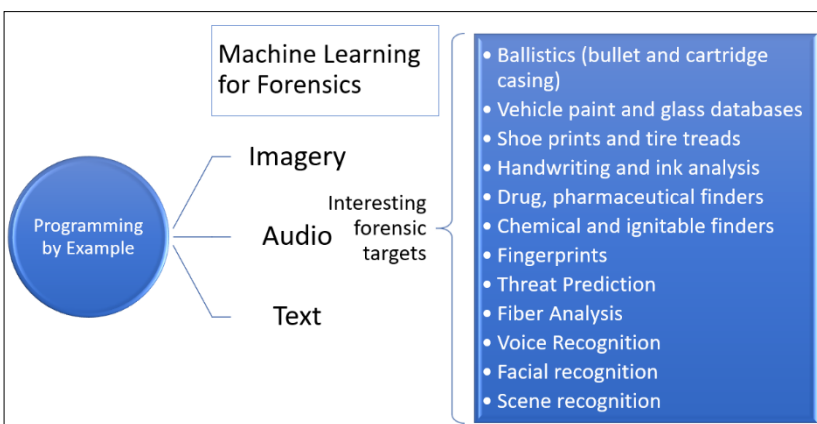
Machine Learning for Forensics

Programming by Example

Imagery

Audio

Text

Interesting forensic targets

- Ballistics (bullet and cartridge casing)
- Vehicle paint and glass databases
- Shoe prints and tire treads
- Handwriting and ink analysis
- Drug, pharmaceutical finders
- Chemical and ignitable finders
- Fingerprints
- Threat Prediction
- Fiber Analysis
- Voice Recognition
- Facial recognition
- Scene recognition